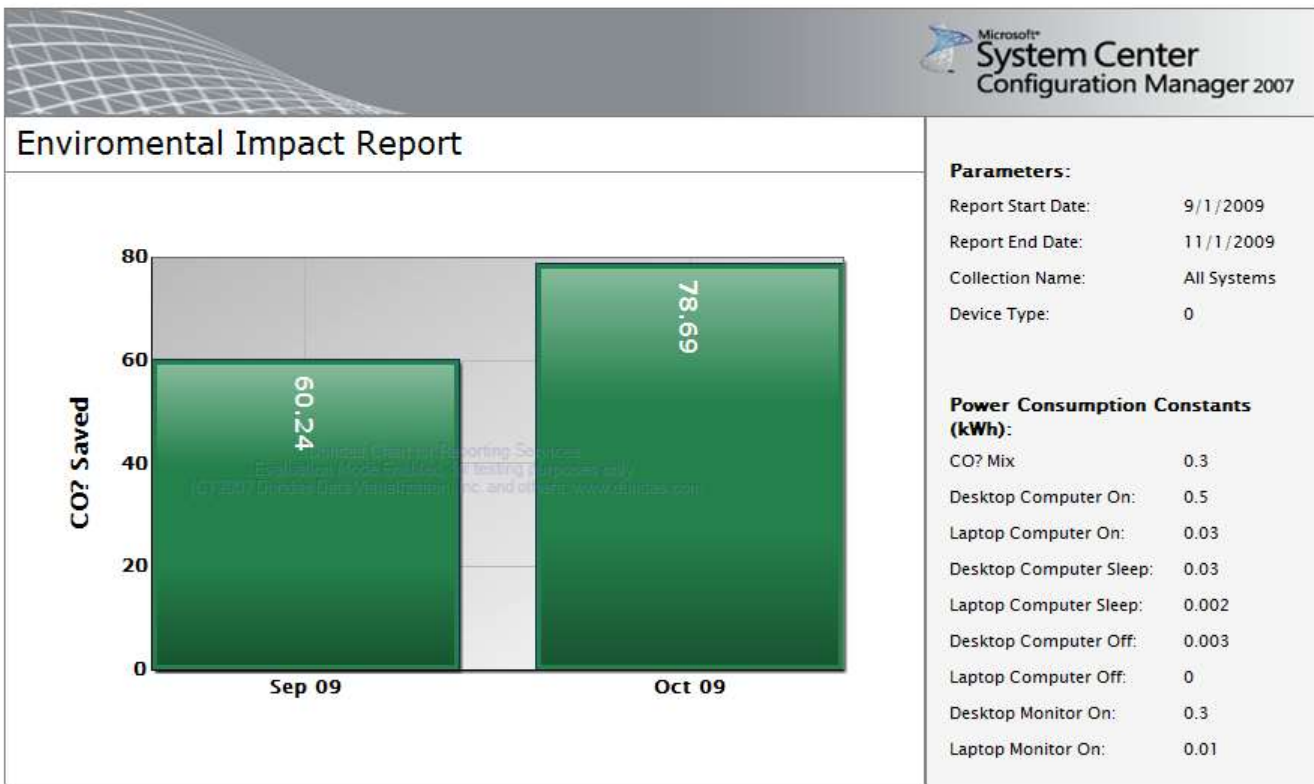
Microsoft®
System Center
Configuration Manager 2007

Enviromental Impact Report

80
60
40
20
0
CO? Saved
60.24
78.69
Sep 09
Oct 09

Dundas Chart for Reporting Services
Evaluation Mode Enabled. For testing purposes only.
(C) 2007 Dundas Data Visualization, Inc. and others. www.dundas.com

Parameters:

| | |
|---|---|
| Report Start Date: | 9/1/2009 |
| Report End Date: | 11/1/2009 |
| Collection Name: | All Systems |
| Device Type: | 0 |

Power Consumption Constants (kWh):

| | |
|---|---|
| CO? Mix | 0.3 |
| Desktop Computer On: | 0.5 |
| Laptop Computer On: | 0.03 |
| Desktop Computer Sleep: | 0.03 |
| Laptop Computer Sleep: | 0.002 |
| Desktop Computer Off: | 0.003 |
| Laptop Computer Off: | 0 |
| Desktop Monitor On: | 0.3 |
| Laptop Monitor On: | 0.01 |